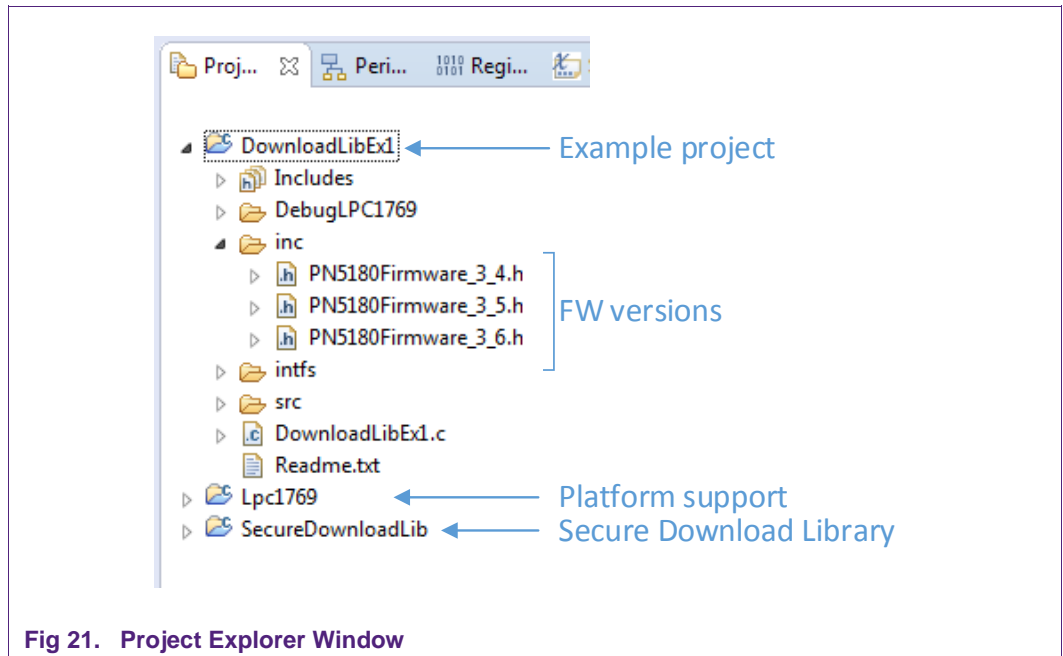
Proj... Peri... Regi...

DownloadLibEx1
Includes
DebugLPC1769
inc
PN5180Firmware_3_4.h
PN5180Firmware_3_5.h
PN5180Firmware_3_6.h
intfs
src
DownloadLibEx1.c
Readme.txt
Lpc1769
SecureDownloadLib

Example project

FW versions

Platform support

Secure Download Library

Fig 21. Project Explorer Window